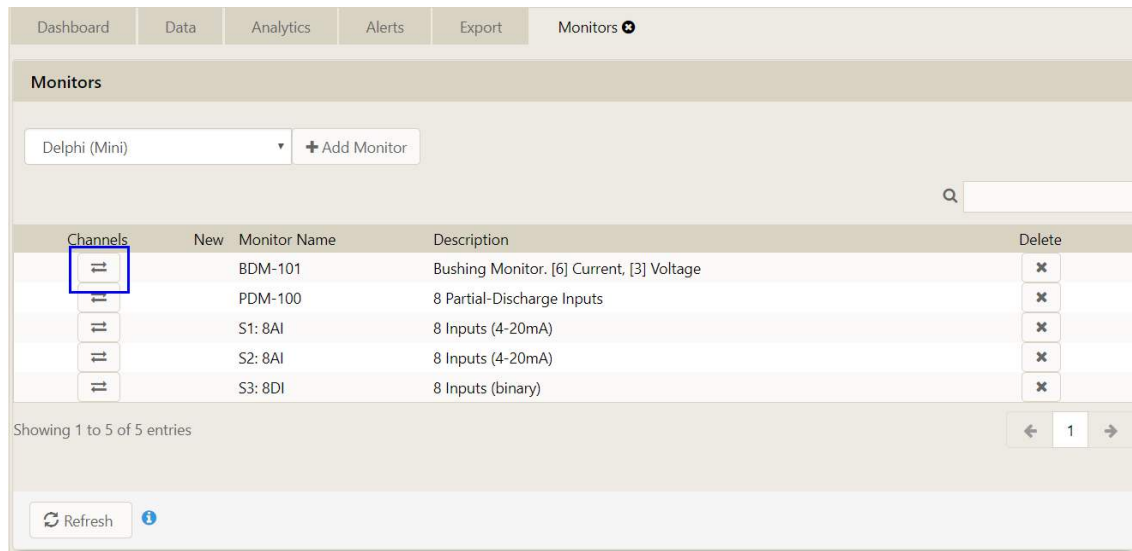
Dashboard | Data | Analytics | Alerts | Export | Monitors

Monitors

Delphi (Mini)

+ Add Monitor

| Channels | New | Monitor Name | Description | Delete |
|---|---|---|---|---|
| ⇄ | | BDM-101 | Bushing Monitor. [6] Current, [3] Voltage | ✖ |
| ⇄ | | PDM-100 | 8 Partial-Discharge Inputs | ✖ |
| ⇄ | | S1: 8AI | 8 Inputs (4-20mA) | ✖ |
| ⇄ | | S2: 8AI | 8 Inputs (4-20mA) | ✖ |
| ⇄ | | S3: 8DI | 8 Inputs (binary) | ✖ |

Showing 1 to 5 of 5 entries

1

Refresh